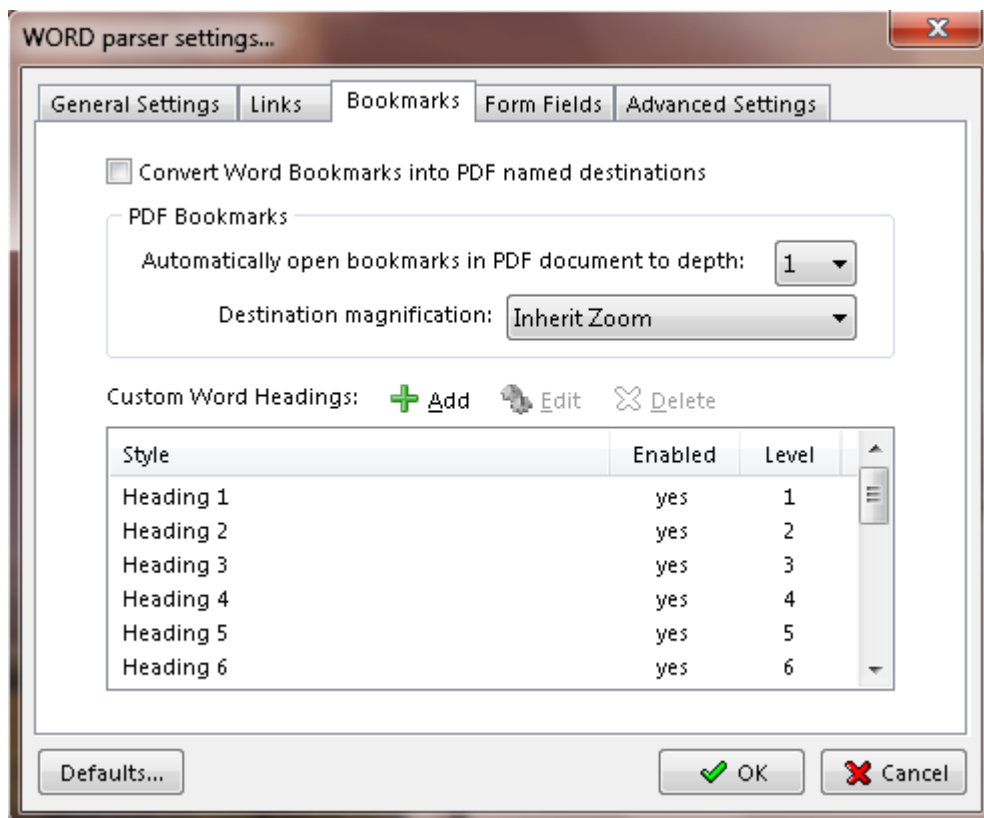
WORD parser settings...

General Settings | Links | Bookmarks | Form Fields | Advanced Settings

Convert Word Bookmarks into PDF named destinations

PDF Bookmarks

Automatically open bookmarks in PDF document to depth: 1

Destination magnification: Inherit Zoom

Custom Word Headings: Add Edit Delete

| Style | Enabled | Level |
|---|---|---|
| Heading 1 | yes | 1 |
| Heading 2 | yes | 2 |
| Heading 3 | yes | 3 |
| Heading 4 | yes | 4 |
| Heading 5 | yes | 5 |
| Heading 6 | yes | 6 |

Defaults... OK Cancel